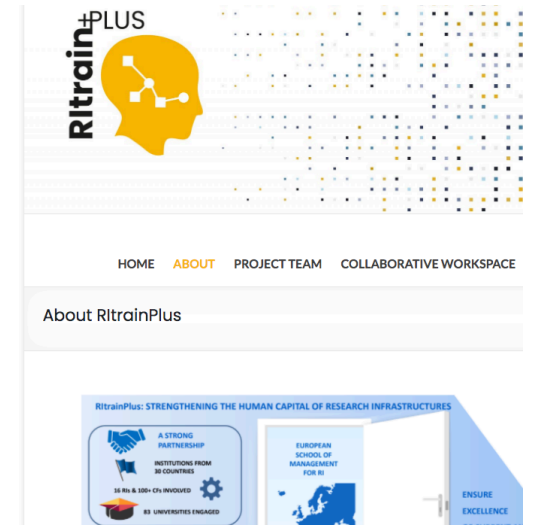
RItrain+PLUS

HOME ABOUT PROJECT TEAM COLLABORATIVE WORKSPACE

About RItrainPlus

RItrainPlus: STRENGTHENING THE HUMAN CAPITAL OF RESEARCH INFRASTRUCTURES

A STRONG PARTNERSHIP

INSTITUTIONS FROM 30 COUNTRIES

16 RIs & 100+ CFs INVOLVED

83 UNIVERSITIES ENGAGED

EUROPEAN SCHOOL OF MANAGEMENT FOR RI

ENSURE EXCELLENCE